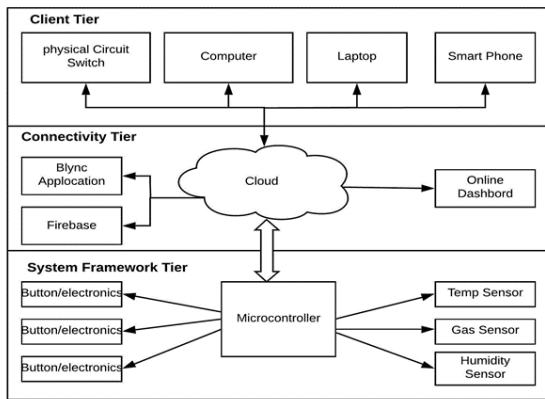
Client Tier

physical Circuit Switch

Computer

Laptop

Smart Phone

Connectivity Tier

Blync Applocation

Firebase

Cloud

Online Dashbord

System Framework Tier

Button/electronics

Button/electronics

Button/electronics

Microcontroller

Temp Sensor

Gas Sensor

Humidity Sensor